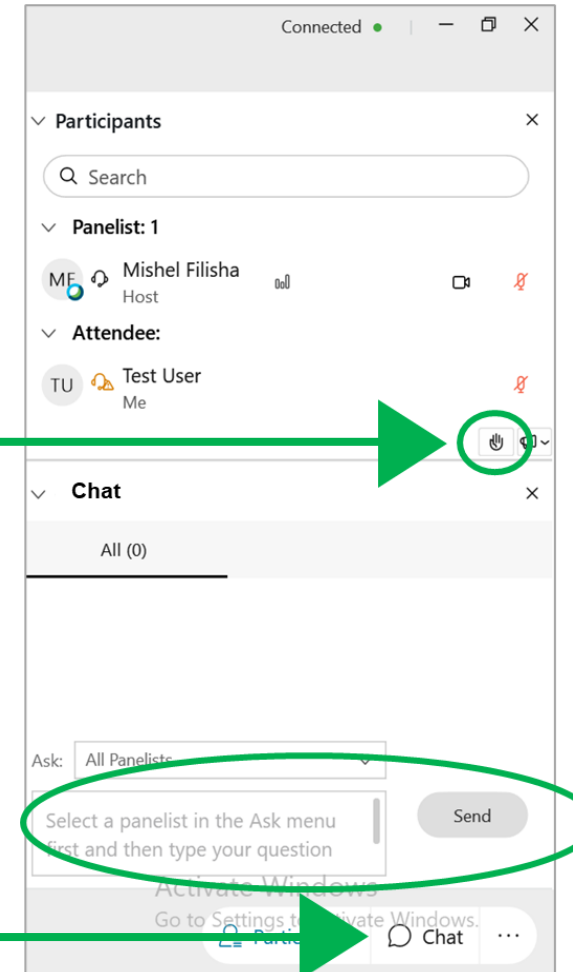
Connected

Participants

Search

Panelist: 1

ME

Mishel Filisha

Host

Attendee:

TU

Test User

Me

Chat

All (0)

Ask: All Panelists

Select a panelist in the Ask menu first and then type your question

Send

Activate Windows

Go to Settings to activate Windows.

Partic

Chat

...